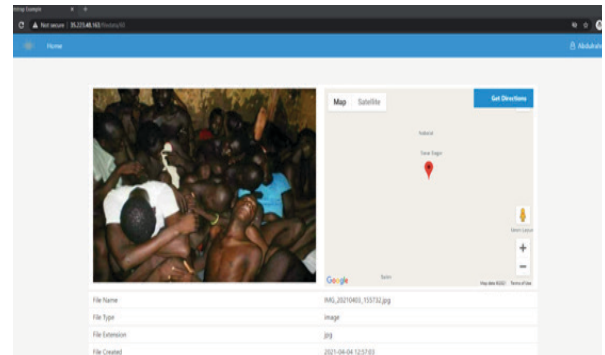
Imtrip Example

Not secure | 35.225.48.163/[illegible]

Home

Abdulrahi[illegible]

Map Satellite

Get Directions

Kaduna

Sabon Gagra

Google

Map data ©2021 Terms of Use

| | |
|---|---|
| File Name | IMG_20210403_155732.jpg |
| File Type | Image |
| File Extension | jpg |
| File Created | 2021-04-04 12:57:03 |